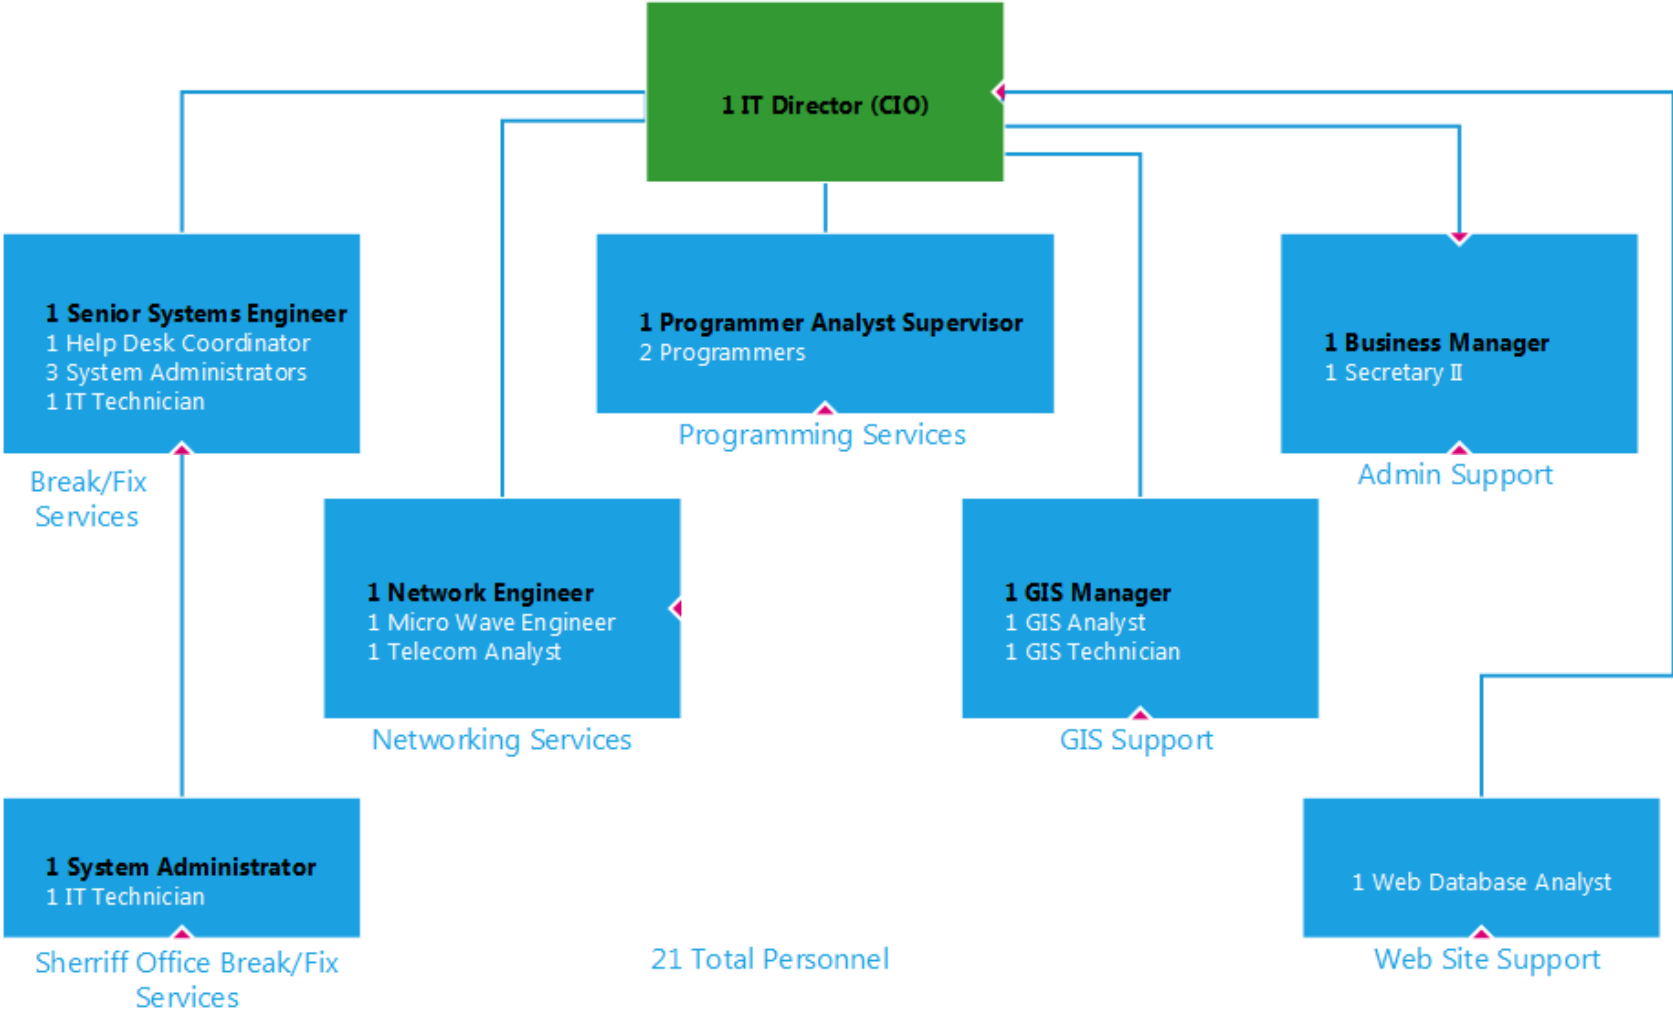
1 IT Director (CIO)

1 Senior Systems Engineer
1 Help Desk Coordinator
3 System Administrators
1 IT Technician

Break/Fix Services

1 Programmer Analyst Supervisor
2 Programmers

Programming Services

1 Business Manager
1 Secretary II

Admin Support

1 Network Engineer
1 Micro Wave Engineer
1 Telecom Analyst

Networking Services

1 GIS Manager
1 GIS Analyst
1 GIS Technician

GIS Support

1 System Administrator
1 IT Technician

Sherriff Office Break/Fix Services

21 Total Personnel

1 Web Database Analyst

Web Site Support